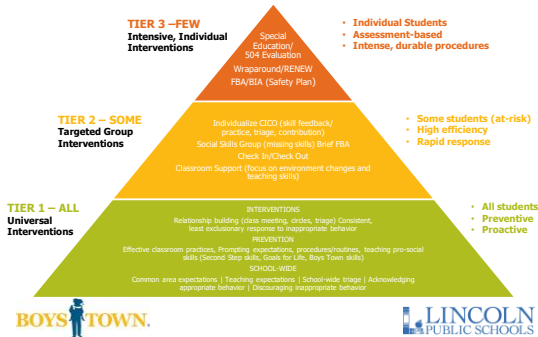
TIER 3 –FEW
Intensive, Individual Interventions

Special Education/ 504 Evaluation
Wraparound/RENEW
FBA/BIA (Safety Plan)

• Individual Students
• Assessment-based
• Intense, durable procedures

TIER 2 – SOME
Targeted Group Interventions

Individualize CICO (skill feedback/ practice, triage, contribution)
Social Skills Group (missing skills) Brief FBA
Check In/Check Out
Classroom Support (focus on environment changes and teaching skills)

• Some students (at-risk)
• High efficiency
• Rapid response

TIER 1 – ALL
Universal Interventions

INTERVENTIONS
Relationship building (class meeting, circles, triage) Consistent, least exclusionary response to inappropriate behavior
PREVENTION
Effective classroom practices, Prompting expectations, procedures/routines, teaching pro-social skills (Second Step skills, Goals for Life, Boys Town skills)
SCHOOL-WIDE
Common area expectations | Teaching expectations | School-wide triage | Acknowledging appropriate behavior | Discouraging inappropriate behavior

• All students
• Preventive
• Proactive

BOYS TOWN.

LINCOLN PUBLIC SCHOOLS